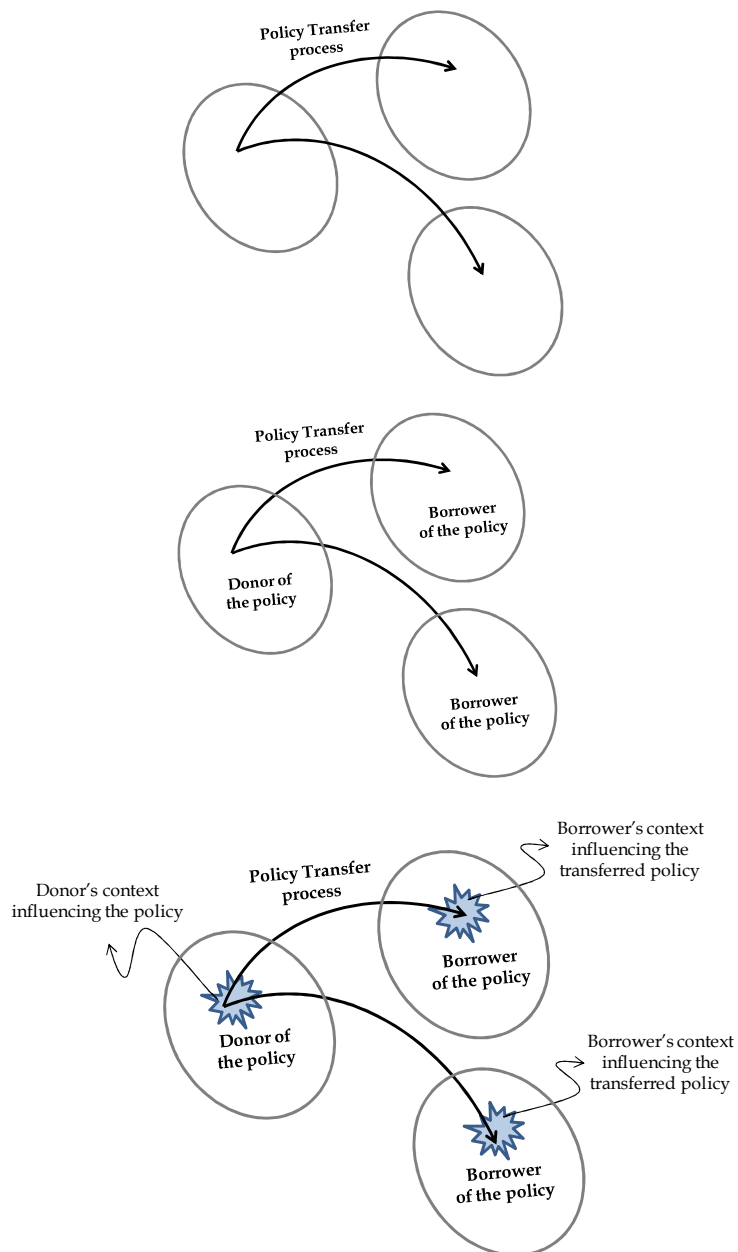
Policy Transfer process

Policy Transfer process

Borrower of the policy

Donor of the policy

Borrower of the policy

Borrower's context influencing the transferred policy

Donor's context influencing the policy

Policy Transfer process

Borrower of the policy

Donor of the policy

Borrower's context influencing the transferred policy

Borrower of the policy